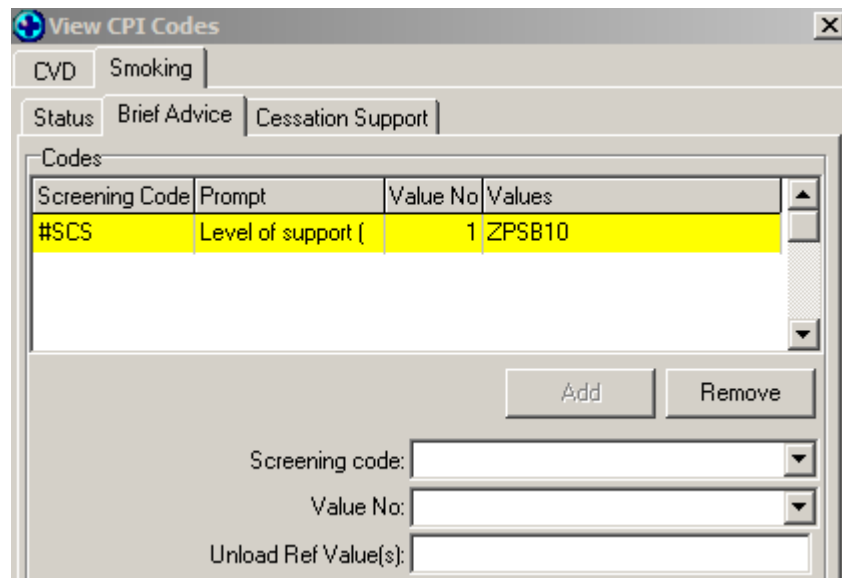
View CPI Codes

CVD Smoking

Status Brief Advice Cessation Support

Codes

| Screening Code | Prompt | Value No | Values |
|---|---|---|---|
| #SCS | Level of support ( | 1 | ZPSB10 |

Add Remove

Screening code:

Value No:

Unload Ref Value(s):